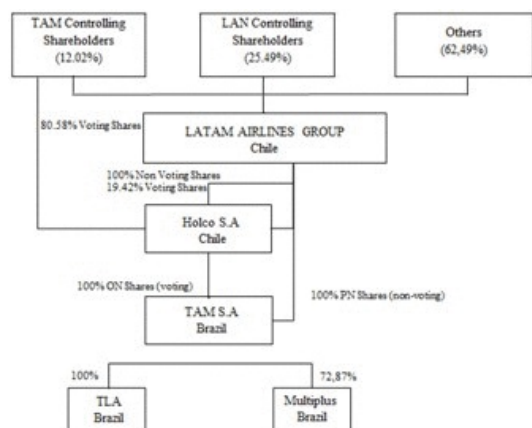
TAM Controlling Shareholders (12.02%)

LAN Controlling Shareholders (25.49%)

Others (62,49%)

80.58% Voting Shares

LATAM AIRLINES GROUP Chile

100% Non Voting Shares
19.42% Voting Shares

Holco S.A Chile

100% ON Shares (voting)

100% PN Shares (non-voting)

TAM S.A Brazil

100%

72,87%

TLA Brazil

Multiplus Brazil